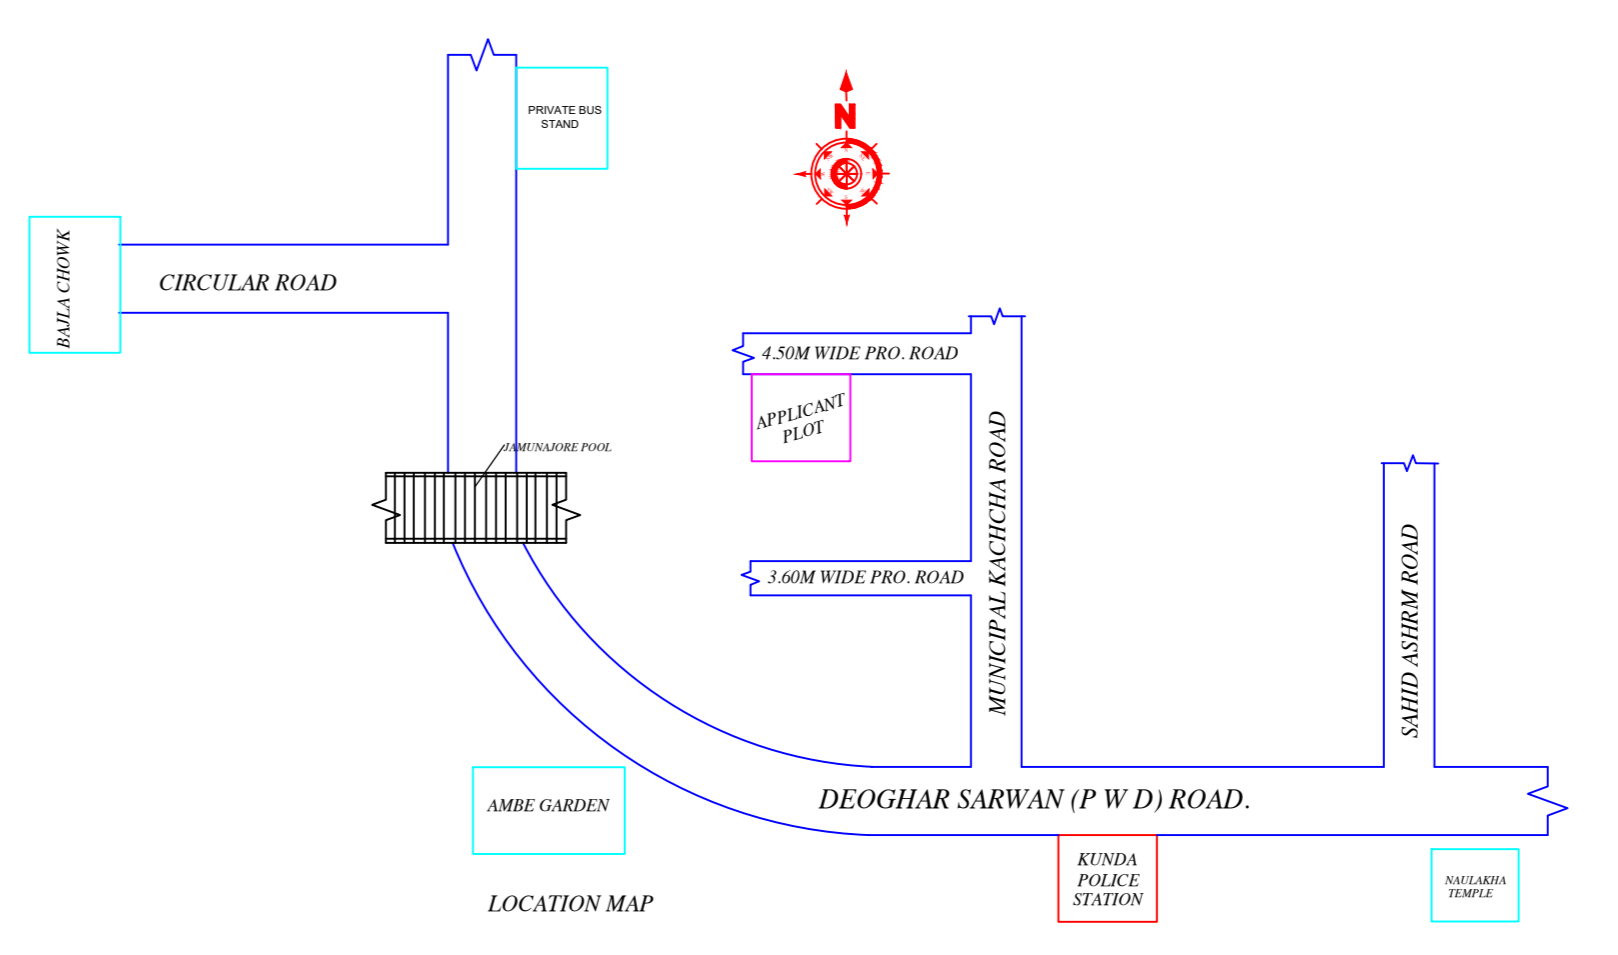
PRIVATE BUS STAND

N

BAJLA CHOWK

CIRCULAR ROAD

4.50M WIDE PRO. ROAD

APPLICANT PLOT

JAMUNAJORE POOL

MUNICIPAL KACHCHA ROAD

SAHID ASHRM ROAD

3.60M WIDE PRO. ROAD

AMBE GARDEN

DEOGHAR SARWAN (P W D) ROAD.

KUNDA POLICE STATION

NAULAKHA TEMPLE

LOCATION MAP